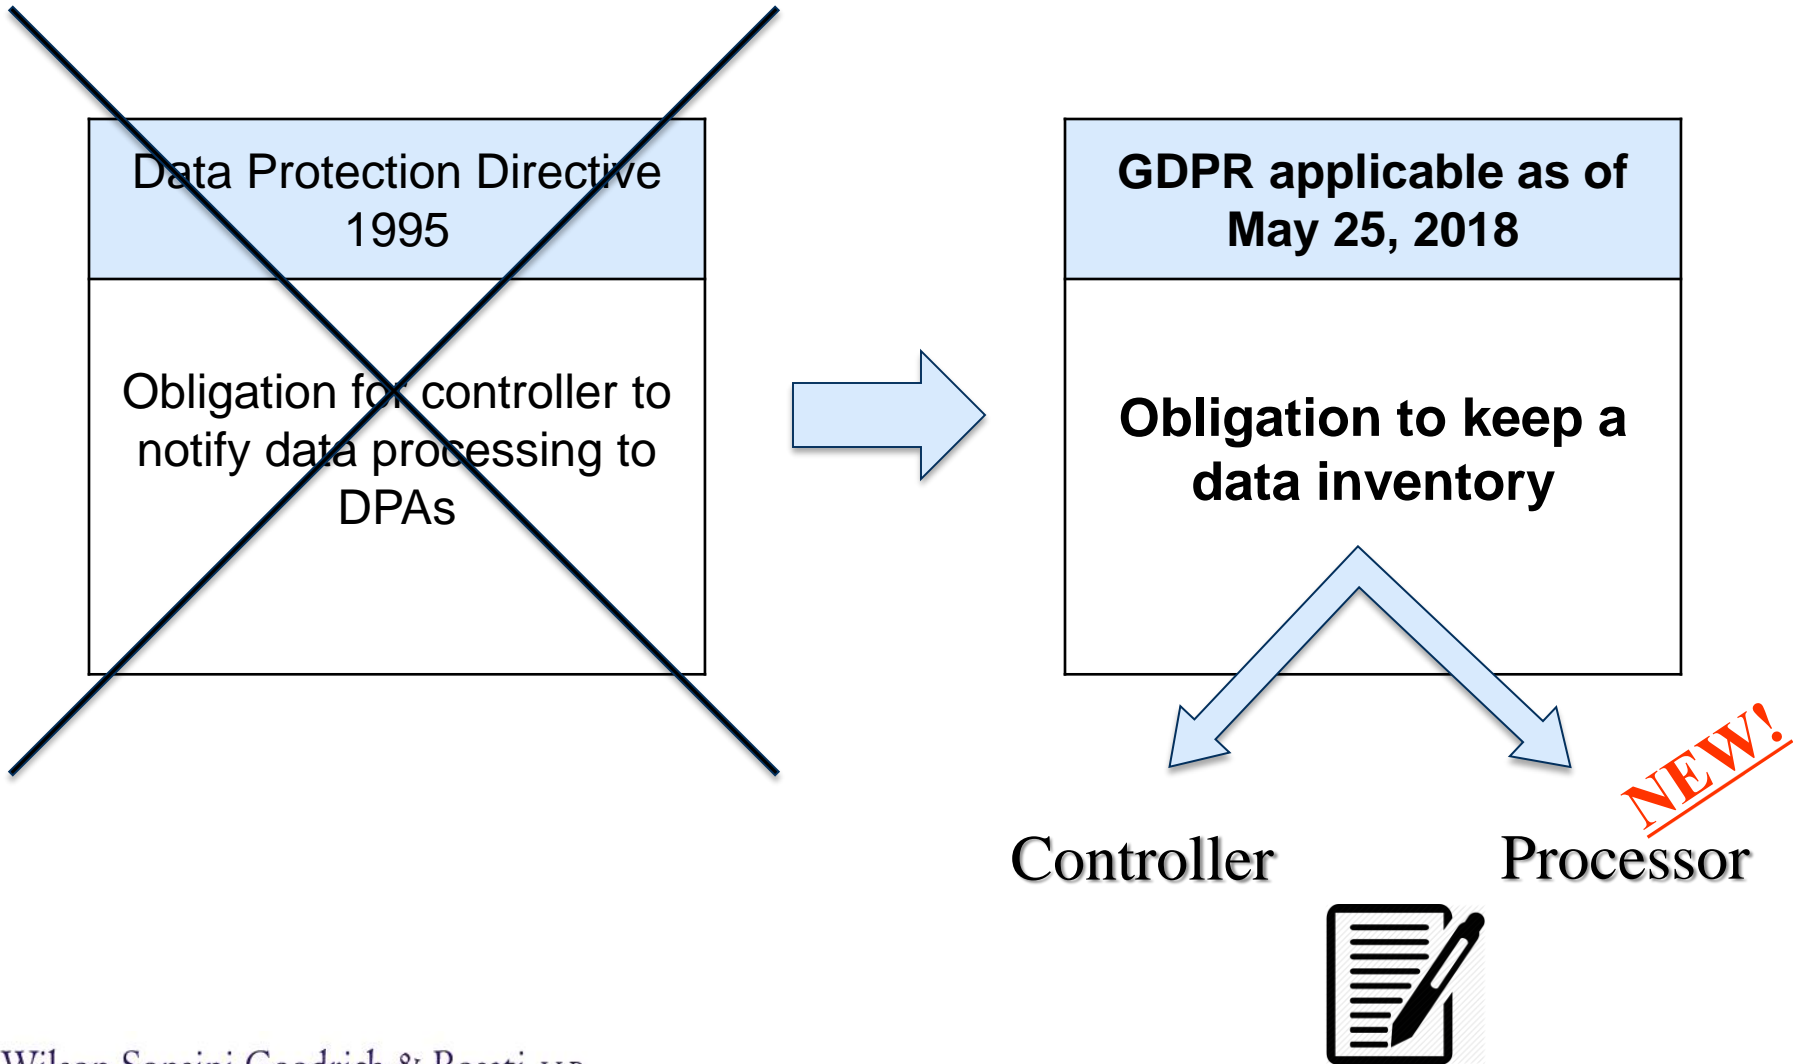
Data Protection Directive 1995

Obligation for controller to notify data processing to DPAs

GDPR applicable as of May 25, 2018

Obligation to keep a data inventory

Controller

Processor

NEW!

Wilson Sonsini Goodrich & Rosati LLP